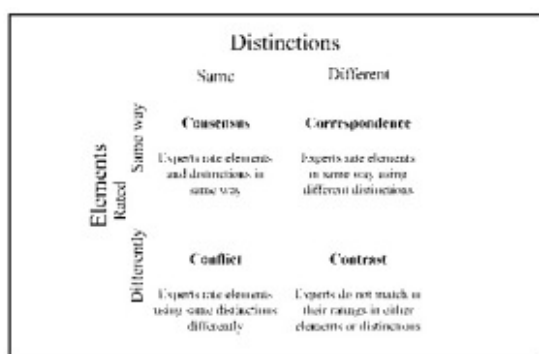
Distinctions

Same

Different

Elements

Rated

Same way

Differently

Consensus

Experts rate elements and distinctions in same way

Correspondence

Experts rate elements in same way using different distinctions

Conflict

Experts rate elements using same distinctions differently

Contrast

Experts do not match in their ratings in either elements or distinctions